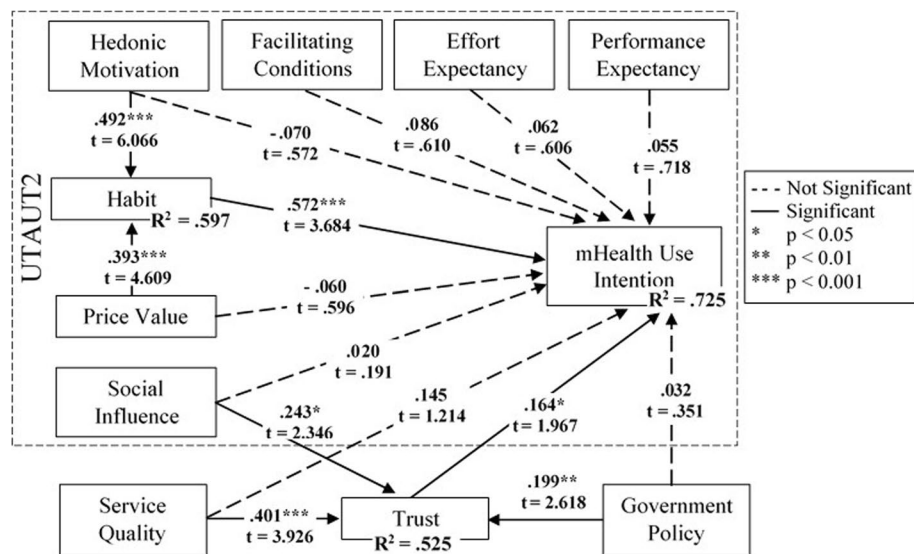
UTAUT2

Hedonic Motivation

Facilitating Conditions

Effort Expectancy

Performance Expectancy

.492***
t = 6.066

-.070
t = .572

.086
t = .610

.062
t = .606

.055
t = .718

Habit
$R^2$ = .597

.572***
t = 3.684

.393***
t = 4.609

Price Value

-.060
t = .596

mHealth Use Intention
$R^2$ = .725

Social Influence

.020
t = .191

.145
t = 1.214

.243*
t = 2.346

.164*
t = 1.967

.032
t = .351

Service Quality

.401***
t = 3.926

Trust
$R^2$ = .525

.199**
t = 2.618

Government Policy

- - - Not Significant
—— Significant
* p < 0.05
** p < 0.01
*** p < 0.001